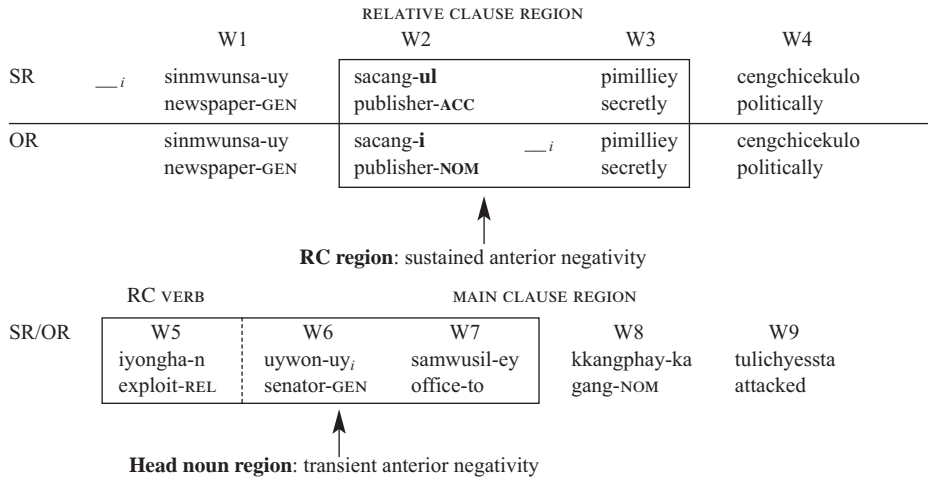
RELATIVE CLAUSE REGION

| | | W1 | W2 | | W3 | W4 |
|---|---|---|---|---|---|---|
| SR | $\_\__i$ | sinmwunsa-uy | sacang-**ul** | | pimilliey | cengchicekulo |
| | | newspaper-GEN | publisher-**ACC** | | secretly | politically |
| OR | | sinmwunsa-uy | sacang-**i** | $\_\__i$ | pimilliey | cengchicekulo |
| | | newspaper-GEN | publisher-**NOM** | | secretly | politically |

**RC region**: sustained anterior negativity

RC VERB

MAIN CLAUSE REGION

| | W5 | W6 | W7 | W8 | W9 |
|---|---|---|---|---|---|
| SR/OR | iyongha-n | uywon-uy$_i$ | samwusil-ey | kkangphay-ka | tulichyessta |
| | exploit-REL | senator-GEN | office-to | gang-NOM | attacked |

**Head noun region**: transient anterior negativity